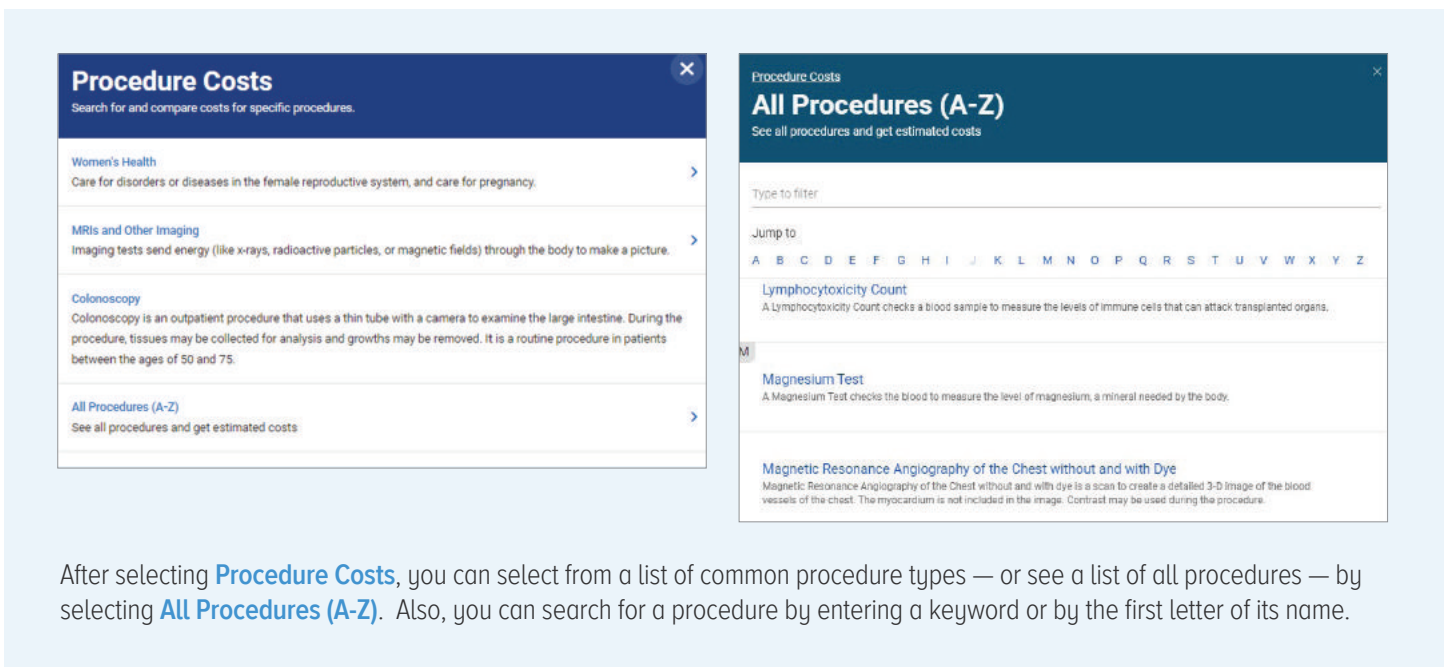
Procedure Costs
Search for and compare costs for specific procedures.

Women's Health
Care for disorders or diseases in the female reproductive system, and care for pregnancy.

MRIs and Other Imaging
Imaging tests send energy (like x-rays, radioactive particles, or magnetic fields) through the body to make a picture.

Colonoscopy
Colonoscopy is an outpatient procedure that uses a thin tube with a camera to examine the large intestine. During the procedure, tissues may be collected for analysis and growths may be removed. It is a routine procedure in patients between the ages of 50 and 75.

All Procedures (A-Z)
See all procedures and get estimated costs

Procedure Costs
All Procedures (A-Z)
See all procedures and get estimated costs

Type to filter

Jump to
A B C D E F G H I J K L M N O P Q R S T U V W X Y Z

Lymphocytoxicity Count
A Lymphocytoxicity Count checks a blood sample to measure the levels of immune cells that can attack transplanted organs.

M

Magnesium Test
A Magnesium Test checks the blood to measure the level of magnesium, a mineral needed by the body.

Magnetic Resonance Angiography of the Chest without and with Dye
Magnetic Resonance Angiography of the Chest without and with dye is a scan to create a detailed 3-D image of the blood vessels of the chest. The myocardium is not included in the image. Contrast may be used during the procedure.

After selecting Procedure Costs, you can select from a list of common procedure types — or see a list of all procedures — by selecting All Procedures (A-Z). Also, you can search for a procedure by entering a keyword or by the first letter of its name.